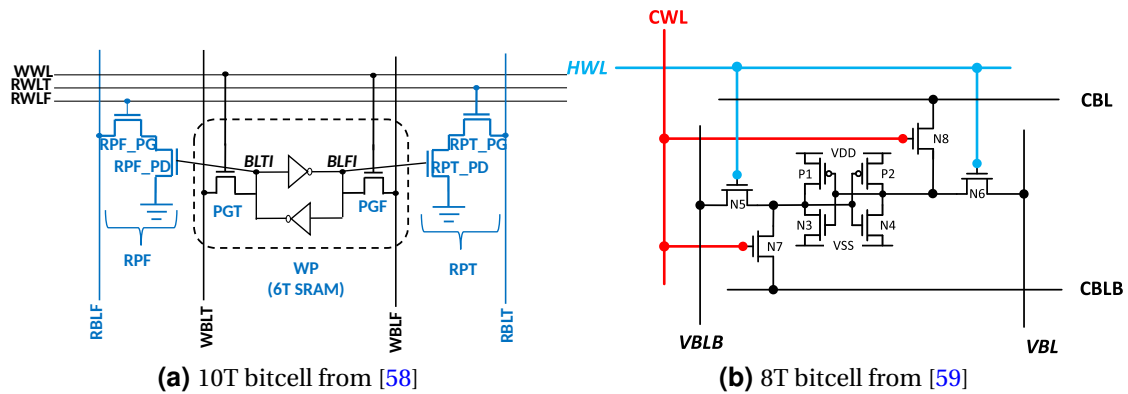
WWL
RWLT
RWLF
RPF_PG
RPF_PD
BLTI
BLFI
RPT_PG
RPT_PD
PGT
PGF
RPF
WP
(6T SRAM)
RPT
RBLF
WBLT
WBLF
RBLT
(a) 10T bitcell from [58]

CWL
HWL
CBL
N8
VDD
P1
P2
N5
N6
N3
N4
VSS
N7
CBLB
VBLB
VBL
(b) 8T bitcell from [59]